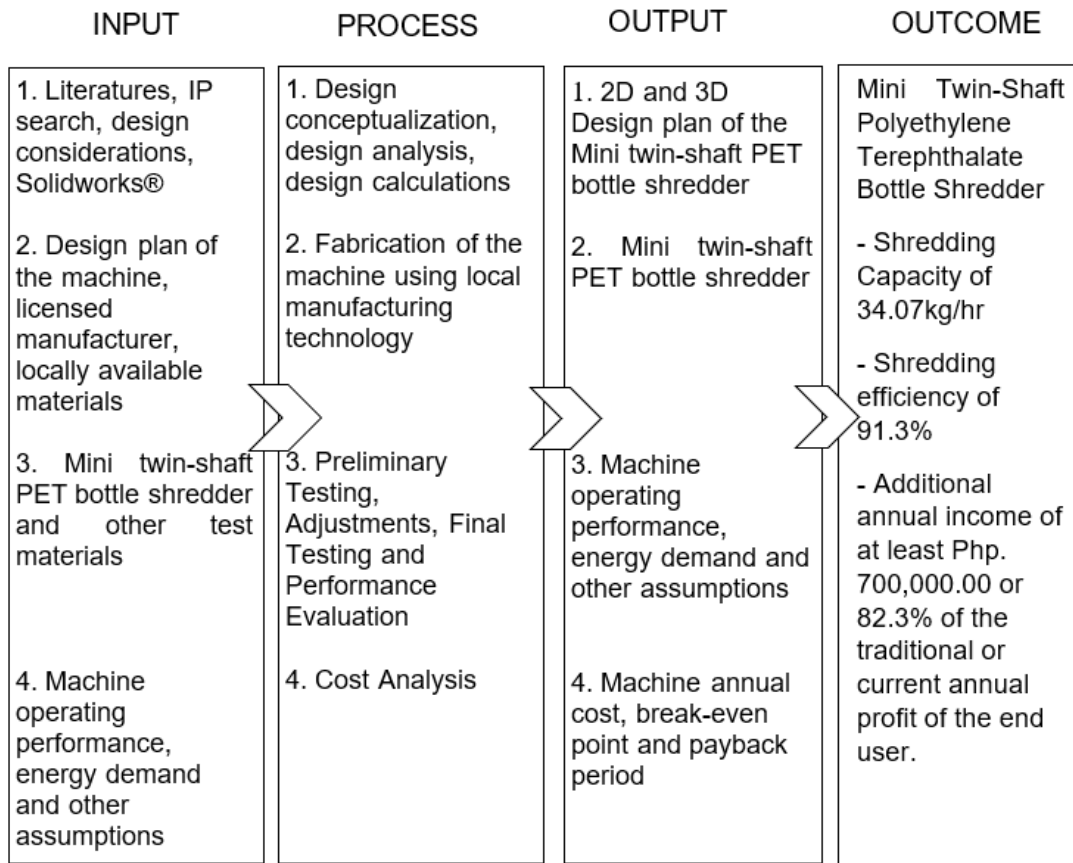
INPUT

1. Literatures, IP search, design considerations, Solidworks®

2. Design plan of the machine, licensed manufacturer, locally available materials

3. Mini twin-shaft PET bottle shredder and other test materials

4. Machine operating performance, energy demand and other assumptions

PROCESS

1. Design conceptualization, design analysis, design calculations

2. Fabrication of the machine using local manufacturing technology

3. Preliminary Testing, Adjustments, Final Testing and Performance Evaluation

4. Cost Analysis

OUTPUT

1. 2D and 3D Design plan of the Mini twin-shaft PET bottle shredder

2. Mini twin-shaft PET bottle shredder

3. Machine operating performance, energy demand and other assumptions

4. Machine annual cost, break-even point and payback period

OUTCOME

Mini Twin-Shaft Polyethylene Terephthalate Bottle Shredder

- Shredding Capacity of 34.07kg/hr

- Shredding efficiency of 91.3%

- Additional annual income of at least Php. 700,000.00 or 82.3% of the traditional or current annual profit of the end user.